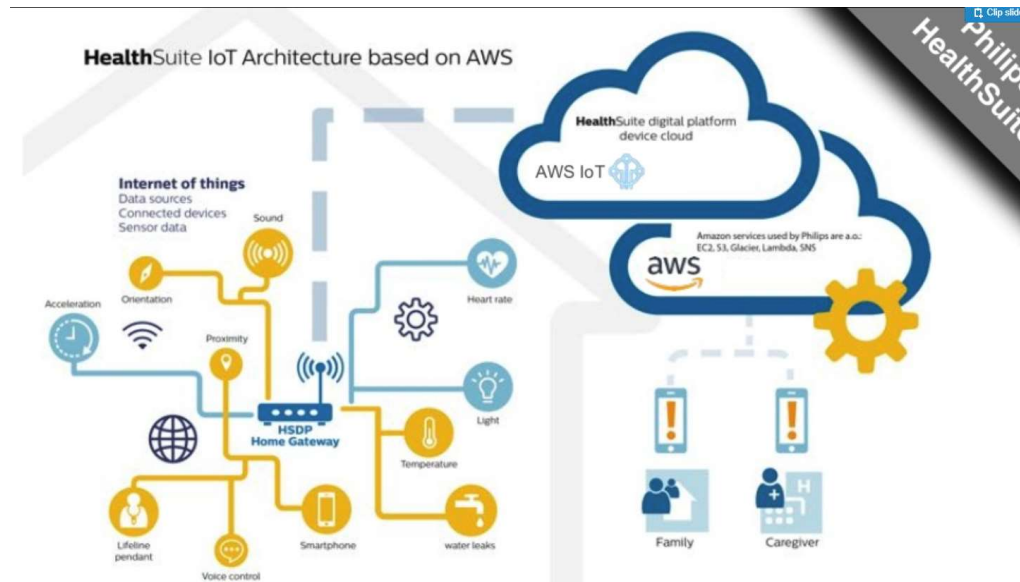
Clip slide

Philips HealthSuite

HealthSuite IoT Architecture based on AWS

HealthSuite digital platform device cloud

AWS IoT

Amazon services used by Philips are a.o.: EC2, S3, Glacier, Lambda, SNS

aws

Internet of things
Data sources
Connected devices
Sensor data

Sound

Orientation

Acceleration

Proximity

Heart rate

Light

HSDP Home Gateway

Temperature

Lifeline pendant

Voice control

Smartphone

water leaks

Family

H

Caregiver